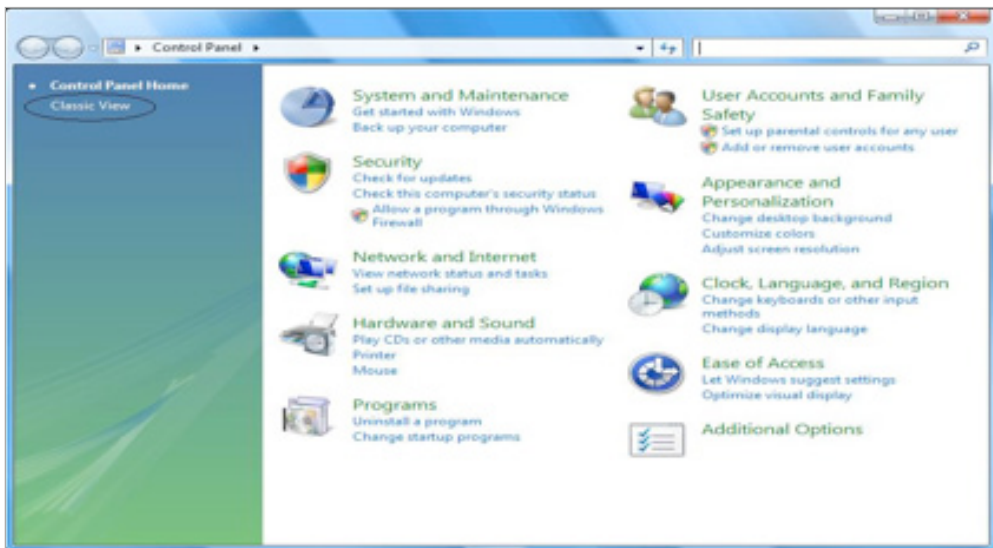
Control Panel

Control Panel Home
Classic View

System and Maintenance
Get started with Windows
Back up your computer

Security
Check for updates
Check this computer's security status
Allow a program through Windows Firewall

Network and Internet
View network status and tasks
Set up file sharing

Hardware and Sound
Play CDs or other media automatically
Printer
Mouse

Programs
Uninstall a program
Change startup programs

User Accounts and Family Safety
Set up parental controls for any user
Add or remove user accounts

Appearance and Personalization
Change desktop background
Customize colors
Adjust screen resolution

Clock, Language, and Region
Change keyboards or other input methods
Change display language

Ease of Access
Let Windows suggest settings
Optimize visual display

Additional Options